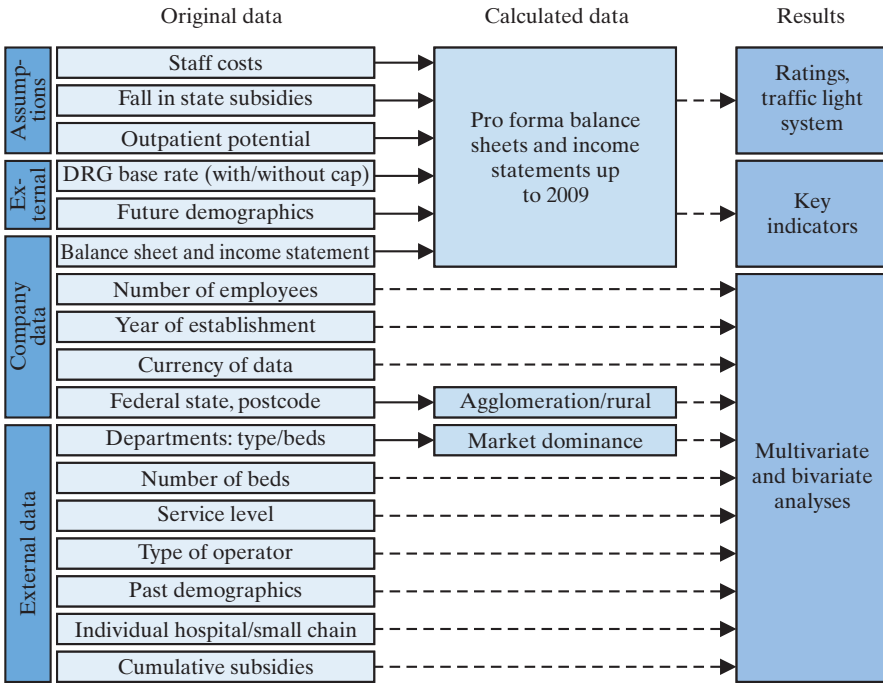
Original data

Calculated data

Results

Assumptions

Staff costs

Fall in state subsidies

Outpatient potential

External

DRG base rate (with/without cap)

Future demographics

Company data

Balance sheet and income statement

Number of employees

Year of establishment

Currency of data

Federal state, postcode

External data

Departments: type/beds

Number of beds

Service level

Type of operator

Past demographics

Individual hospital/small chain

Cumulative subsidies

Pro forma balance sheets and income statements up to 2009

Agglomeration/rural

Market dominance

Ratings, traffic light system

Key indicators

Multivariate and bivariate analyses